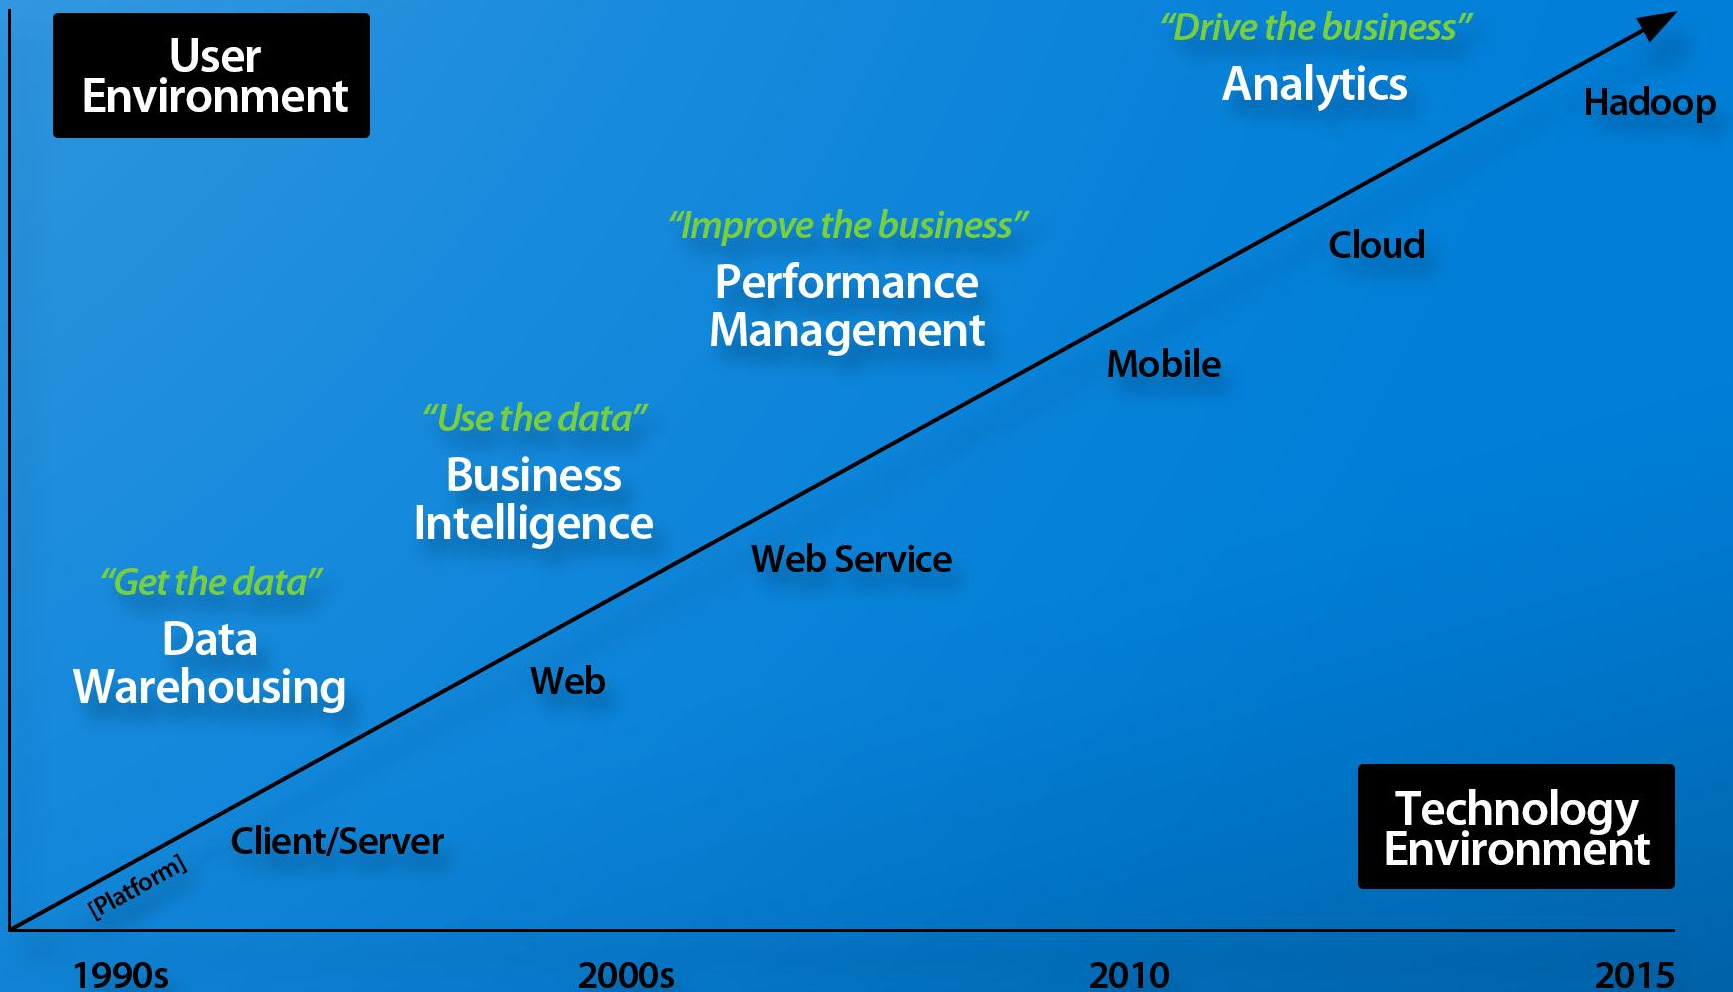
User Environment

"Drive the business"
Analytics

Hadoop

"Improve the business"
Performance Management

Cloud

Mobile

"Use the data"
Business Intelligence

Web Service

"Get the data"
Data Warehousing

Web

Client/Server

[Platform]

Technology Environment

1990s
2000s
2010
2015